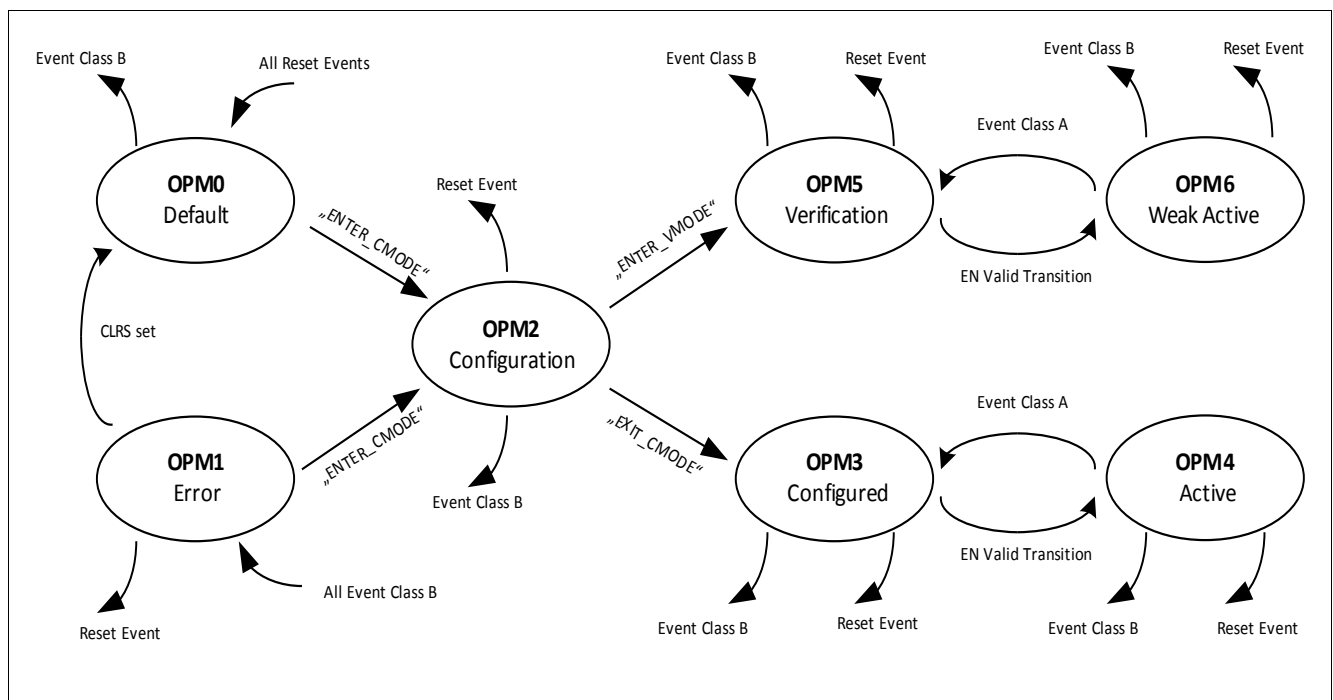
Event Class B

All Reset Events

OPM0
Default

„ENTER_CMODE“

Reset Event

CLRS set

OPM2
Configuration

OPM1
Error

„ENTER_CMODE“

Event Class B

Reset Event

All Event Class B

Event Class B

Reset Event

Event Class A

OPM5
Verification

„ENTER_VMODE“

EN Valid Transition

Event Class B

Reset Event

OPM6
Weak Active

„EXIT_CMODE“

Event Class A

OPM3
Configured

EN Valid Transition

OPM4
Active

Event Class B

Reset Event

Event Class B

Reset Event